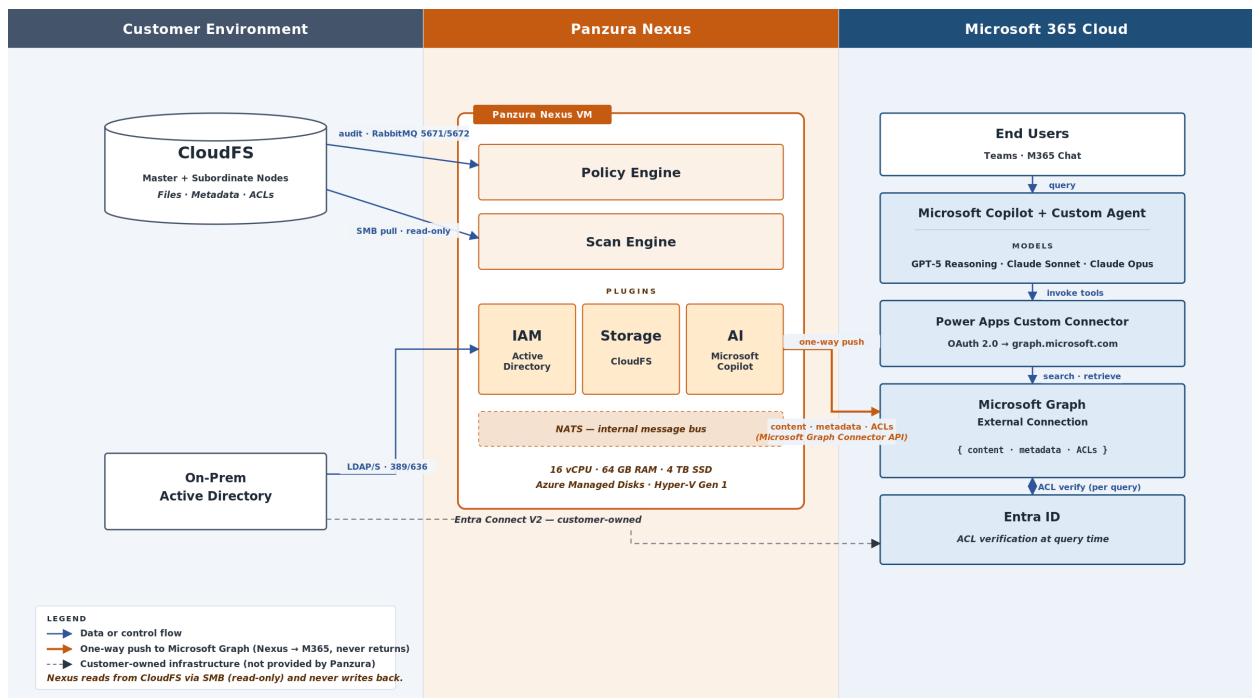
Customer Environment

Panzura Nexus

Microsoft 365 Cloud

CloudFS
Master + Subordinate Nodes
Files · Metadata · ACLs

audit · RabbitMQ 5671/5672

SMB pull · read-only

Panzura Nexus VM

Policy Engine

Scan Engine

PLUGINS

IAM
Active Directory

Storage
CloudFS

AI
Microsoft Copilot

NATS — internal message bus

16 vCPU · 64 GB RAM · 4 TB SSD
Azure Managed Disks · Hyper-V Gen 1

one-way push

content · metadata · ACLs
(Microsoft Graph Connector API)

On-Prem
Active Directory

LDAP/S · 389/636

Entra Connect V2 — customer-owned

End Users
Teams · M365 Chat

query

Microsoft Copilot + Custom Agent
MODELS
GPT-5 Reasoning · Claude Sonnet · Claude Opus

invoke tools

Power Apps Custom Connector
OAuth 2.0 → graph.microsoft.com

search · retrieve

Microsoft Graph
External Connection
{ content · metadata · ACLs }

ACL verify (per query)

Entra ID
ACL verification at query time

LEGEND
Data or control flow
One-way push to Microsoft Graph (Nexus → M365, never returns)
Customer-owned infrastructure (not provided by Panzura)
Nexus reads from CloudFS via SMB (read-only) and never writes back.